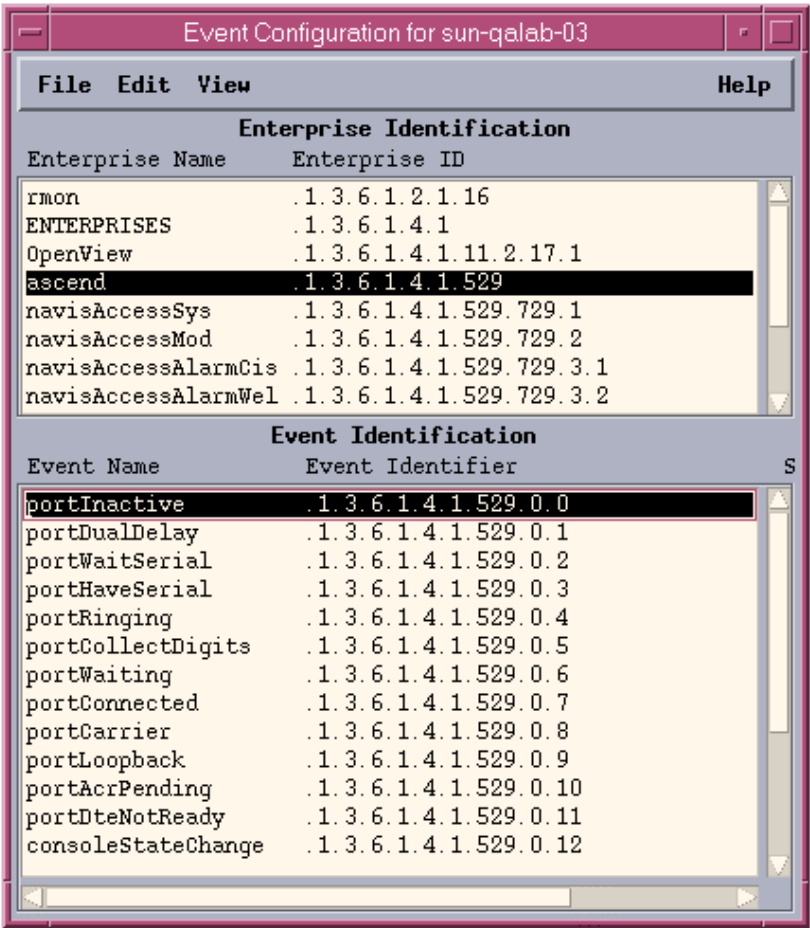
Event Configuration for sun-qalab-03

File Edit View Help

Enterprise Identification

Enterprise Name Enterprise ID

| Enterprise Name | Enterprise ID |
|---|---|
| rmon | .1.3.6.1.2.1.16 |
| ENTERPRISES | .1.3.6.1.4.1 |
| OpenView | .1.3.6.1.4.1.11.2.17.1 |
| ascend | .1.3.6.1.4.1.529 |
| navisAccessSys | .1.3.6.1.4.1.529.729.1 |
| navisAccessMod | .1.3.6.1.4.1.529.729.2 |
| navisAccessAlarmCis | .1.3.6.1.4.1.529.729.3.1 |
| navisAccessAlarmWel | .1.3.6.1.4.1.529.729.3.2 |

Event Identification

Event Name Event Identifier S

| Event Name | Event Identifier |
|---|---|
| portInactive | .1.3.6.1.4.1.529.0.0 |
| portDualDelay | .1.3.6.1.4.1.529.0.1 |
| portWaitSerial | .1.3.6.1.4.1.529.0.2 |
| portHaveSerial | .1.3.6.1.4.1.529.0.3 |
| portRinging | .1.3.6.1.4.1.529.0.4 |
| portCollectDigits | .1.3.6.1.4.1.529.0.5 |
| portWaiting | .1.3.6.1.4.1.529.0.6 |
| portConnected | .1.3.6.1.4.1.529.0.7 |
| portCarrier | .1.3.6.1.4.1.529.0.8 |
| portLoopback | .1.3.6.1.4.1.529.0.9 |
| portAcrPending | .1.3.6.1.4.1.529.0.10 |
| portDteNotReady | .1.3.6.1.4.1.529.0.11 |
| consoleStateChange | .1.3.6.1.4.1.529.0.12 |